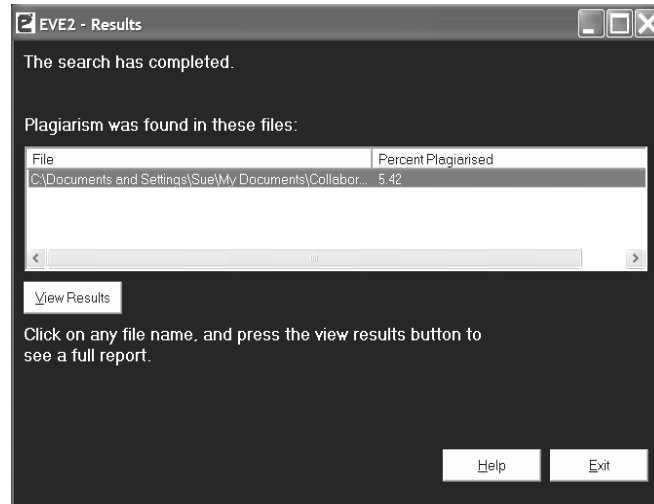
EVE2 - Results

The search has completed.

Plagiarism was found in these files:

| File | Percent Plagiarised |
|---|---|
| C:\Documents and Settings\Sue\My Documents\Collabor... | 5.42 |

View Results

Click on any file name, and press the view results button to see a full report.

Help

Exit